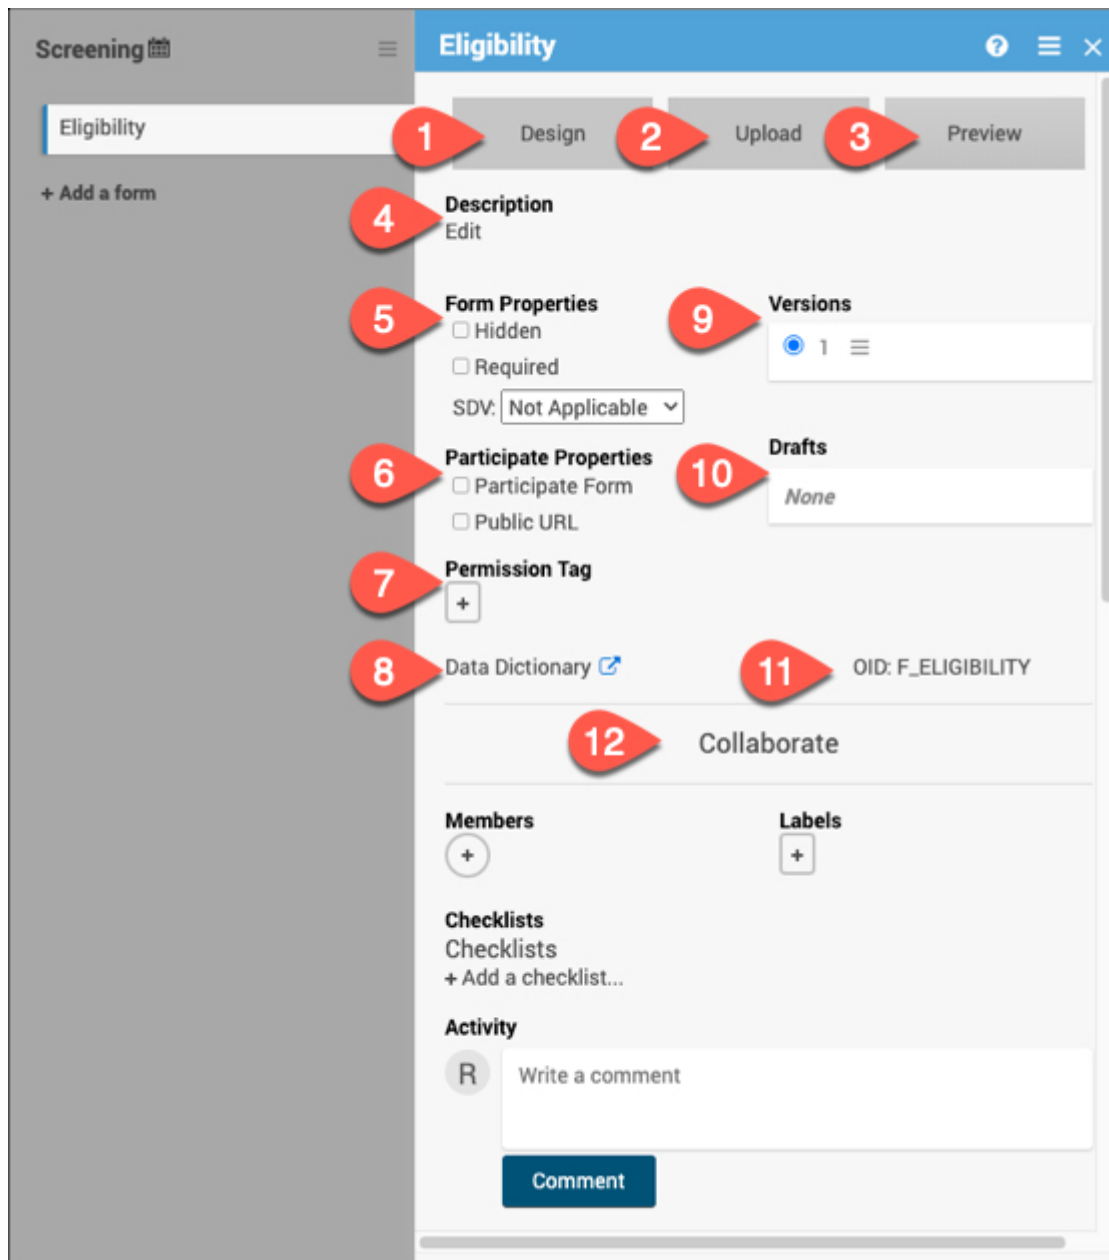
Screening

Eligibility

+ Add a form

Eligibility

1 Design 2 Upload 3 Preview

4 Description
Edit

5 Form Properties
Hidden
Required
SDV: Not Applicable

9 Versions
1

6 Participate Properties
Participate Form
Public URL

10 Drafts
None

7 Permission Tag
+

8 Data Dictionary

11 OID: F_ELIGIBILITY

12 Collaborate

Members
+

Labels
+

Checklists
Checklists
+ Add a checklist...

Activity
R
Write a comment
Comment